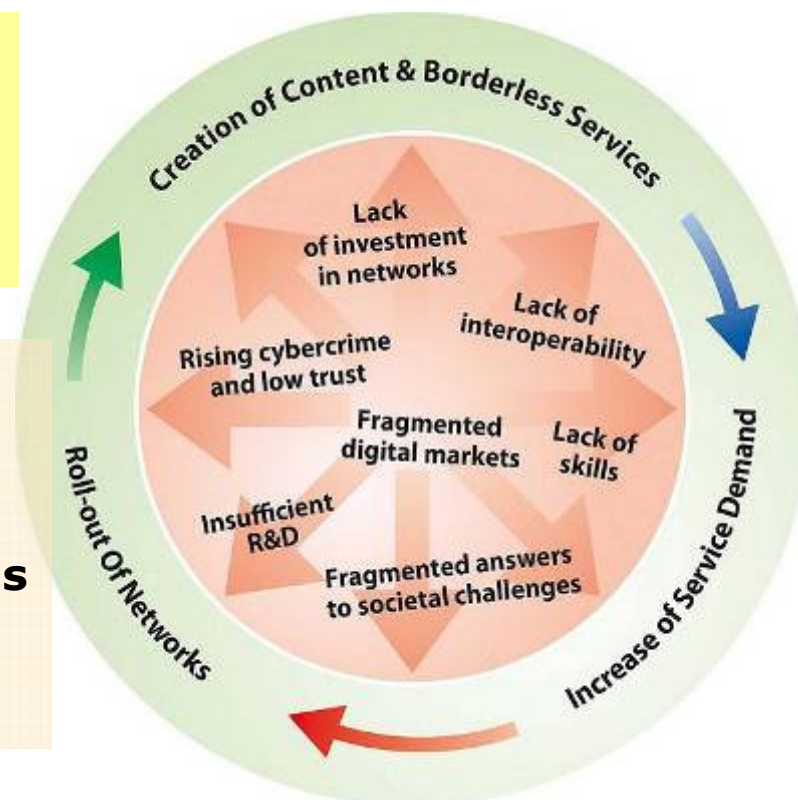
Creation of Content & Borderless Services

Increase of Service Demand

Roll-out Of Networks

Lack of investment in networks

Lack of interoperability

Rising cybercrime and low trust

Fragmented digital markets

Lack of skills

Insufficient R&D

Fragmented answers to societal challenges

s